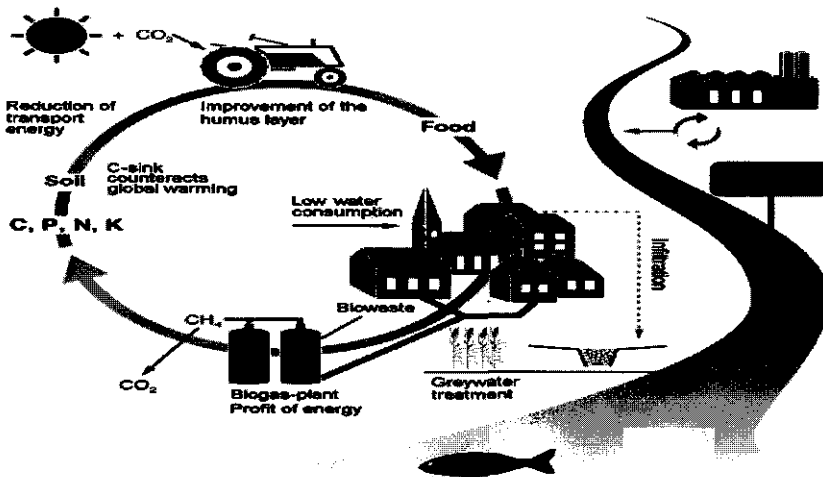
+ $CO_2$

Reduction of transport energy

Improvement of the humus layer

Food

Soil

C-sink counteracts global warming

C, P, N, K

Low water consumption

Infiltration

$CH_4$

$CO_2$

Biowaste

Biogas-plant Profit of energy

Greywater treatment